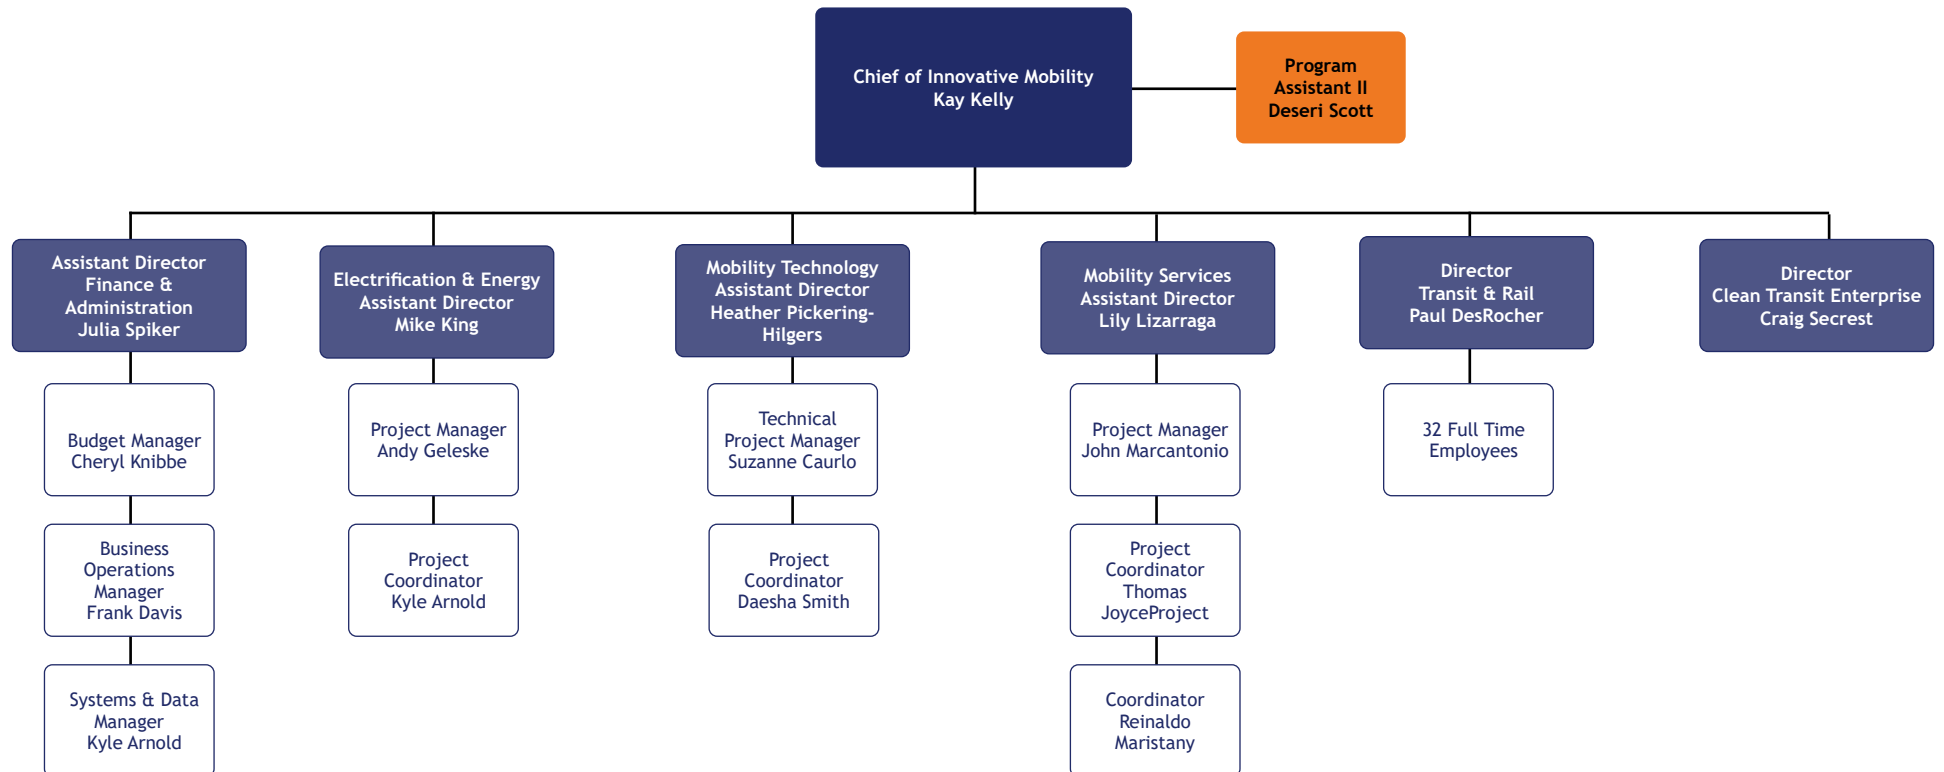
Chief of Innovative Mobility
Kay Kelly

Program Assistant II
Deseri Scott

Assistant Director Finance & Administration
Julia Spiker

Budget Manager
Cheryl Knibbe

Business Operations Manager
Frank Davis

Systems & Data Manager
Kyle Arnold

Electrification & Energy Assistant Director
Mike King

Project Manager
Andy Geleske

Project Coordinator
Kyle Arnold

Mobility Technology Assistant Director
Heather Pickering-Hilgers

Technical Project Manager
Suzanne Caurlo

Project Coordinator
Daesha Smith

Mobility Services Assistant Director
Lily Lizarraga

Project Manager
John Marcantonio

Project Coordinator
Thomas JoyceProject

Coordinator
Reinaldo Maristany

Director
Transit & Rail
Paul DesRocher

32 Full Time Employees

Director
Clean Transit Enterprise
Craig Secrest